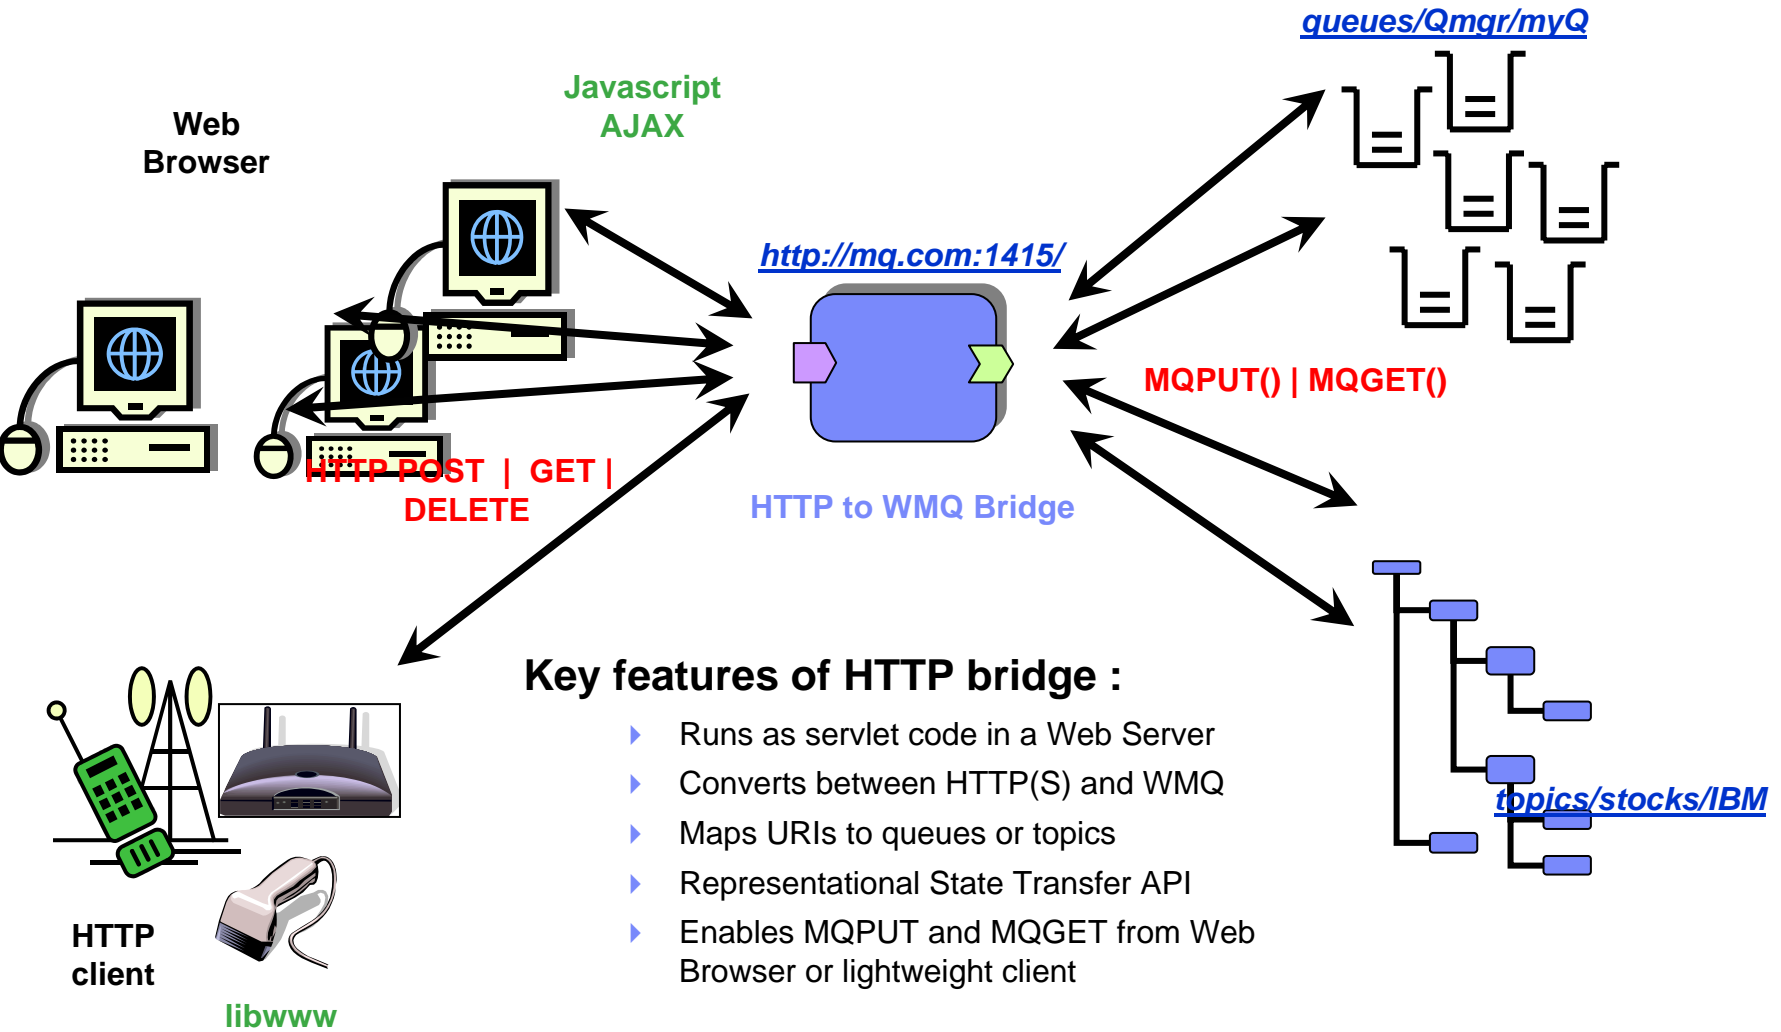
Web Browser

Javascript AJAX

queues/Qmgr/myQ

http://mq.com:1415/

MQPUT() | MQGET()

HTTP POST | GET | DELETE

HTTP to WMQ Bridge

topics/stocks/IBM

Key features of HTTP bridge :

Runs as servlet code in a Web Server

Converts between HTTP(S) and WMQ

Maps URIs to queues or topics

Representational State Transfer API

Enables MQPUT and MQGET from Web Browser or lightweight client

HTTP client

libwww